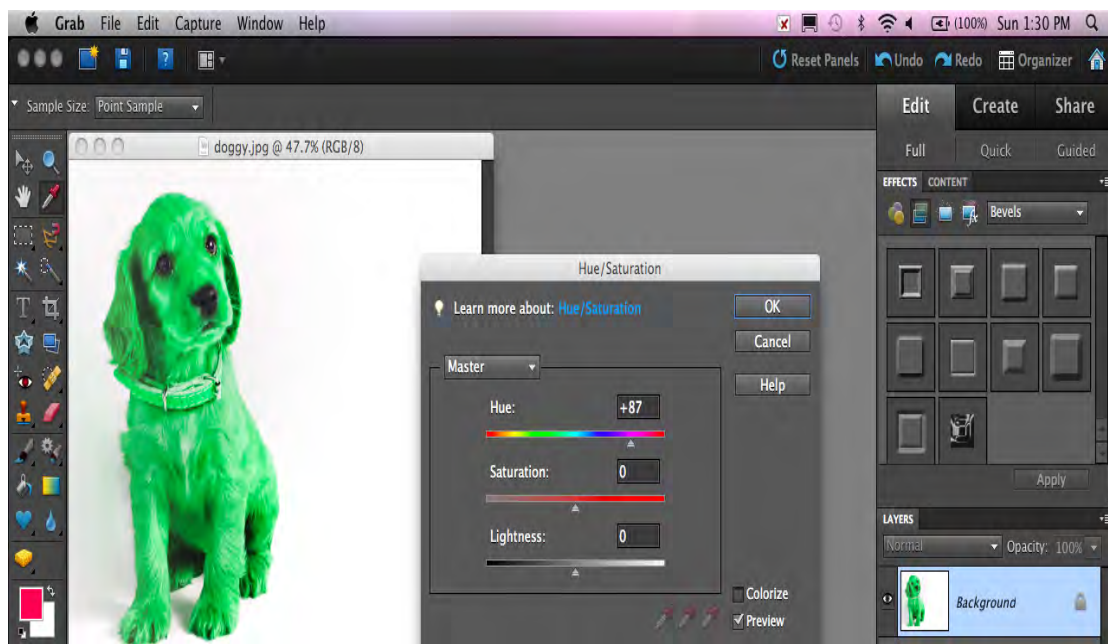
Grab File Edit Capture Window Help

(100%) Sun 1:30 PM

Reset Panels Undo Redo Organizer

Sample Size: Point Sample

Edit Create Share

Full Quick Guided

EFFECTS CONTENT

Bevels

doggy.jpg @ 47.7% (RGB/8)

Hue/Saturation

Learn more about: Hue/Saturation

OK

Cancel

Help

Master

Hue: +87

Saturation: 0

Lightness: 0

Colorize

Preview

Apply

LAYERS

Normal Opacity: 100%

Background